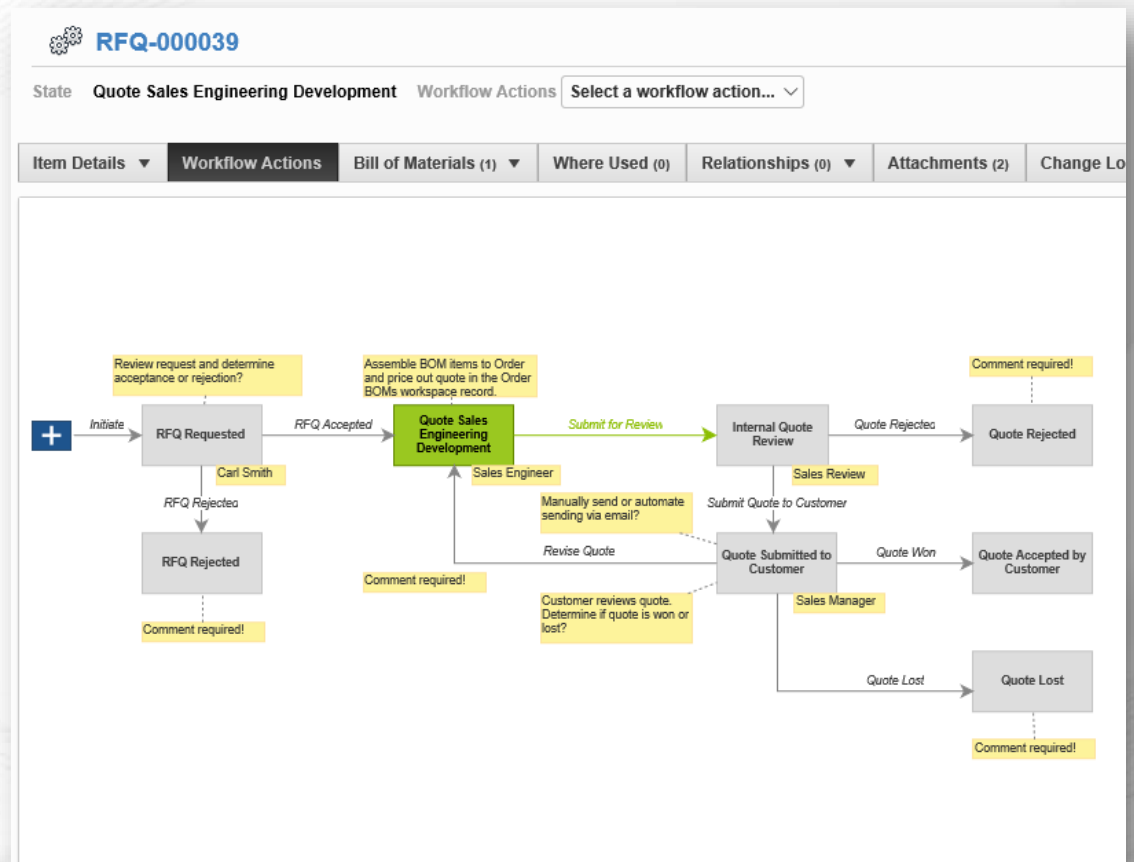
RFQ-000039

State Quote Sales Engineering Development Workflow Actions Select a workflow action...

Item Details ▼ | Workflow Actions | Bill of Materials (1) ▼ | Where Used (0) | Relationships (0) ▼ | Attachments (2) | Change Lo

Review request and determine acceptance or rejection?

Assemble BOM items to Order and price out quote in the Order BOMs workspace record.

Comment required!

+

Initiate

RFQ Requested

RFQ Accepted

Quote Sales Engineering Development

Submit for Review

Internal Quote Review

Quote Rejected

Quote Rejected

Carl Smith

Sales Engineer

Sales Review

RFQ Rejected

Manually send or automate sending via email?

Submit Quote to Customer

RFQ Rejected

Revise Quote

Quote Submitted to Customer

Quote Won

Quote Accepted by Customer

Comment required!

Customer reviews quote. Determine if quote is won or lost?

Sales Manager

Comment required!

Quote Lost

Quote Lost

Comment required!